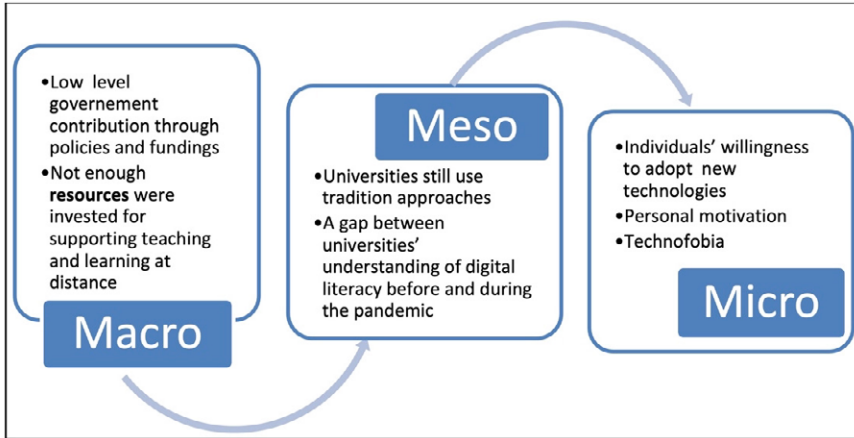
•Low level governement contribution through policies and fundings
•Not enough **resources** were invested for supporting teaching and learning at distance

Macro

Meso

•Universities still use tradition approaches
•A gap between universities' understanding of digital literacy before and during the pandemic

•Individuals' willingness to adopt new technologies
•Personal motivation
•Technofobia

Micro